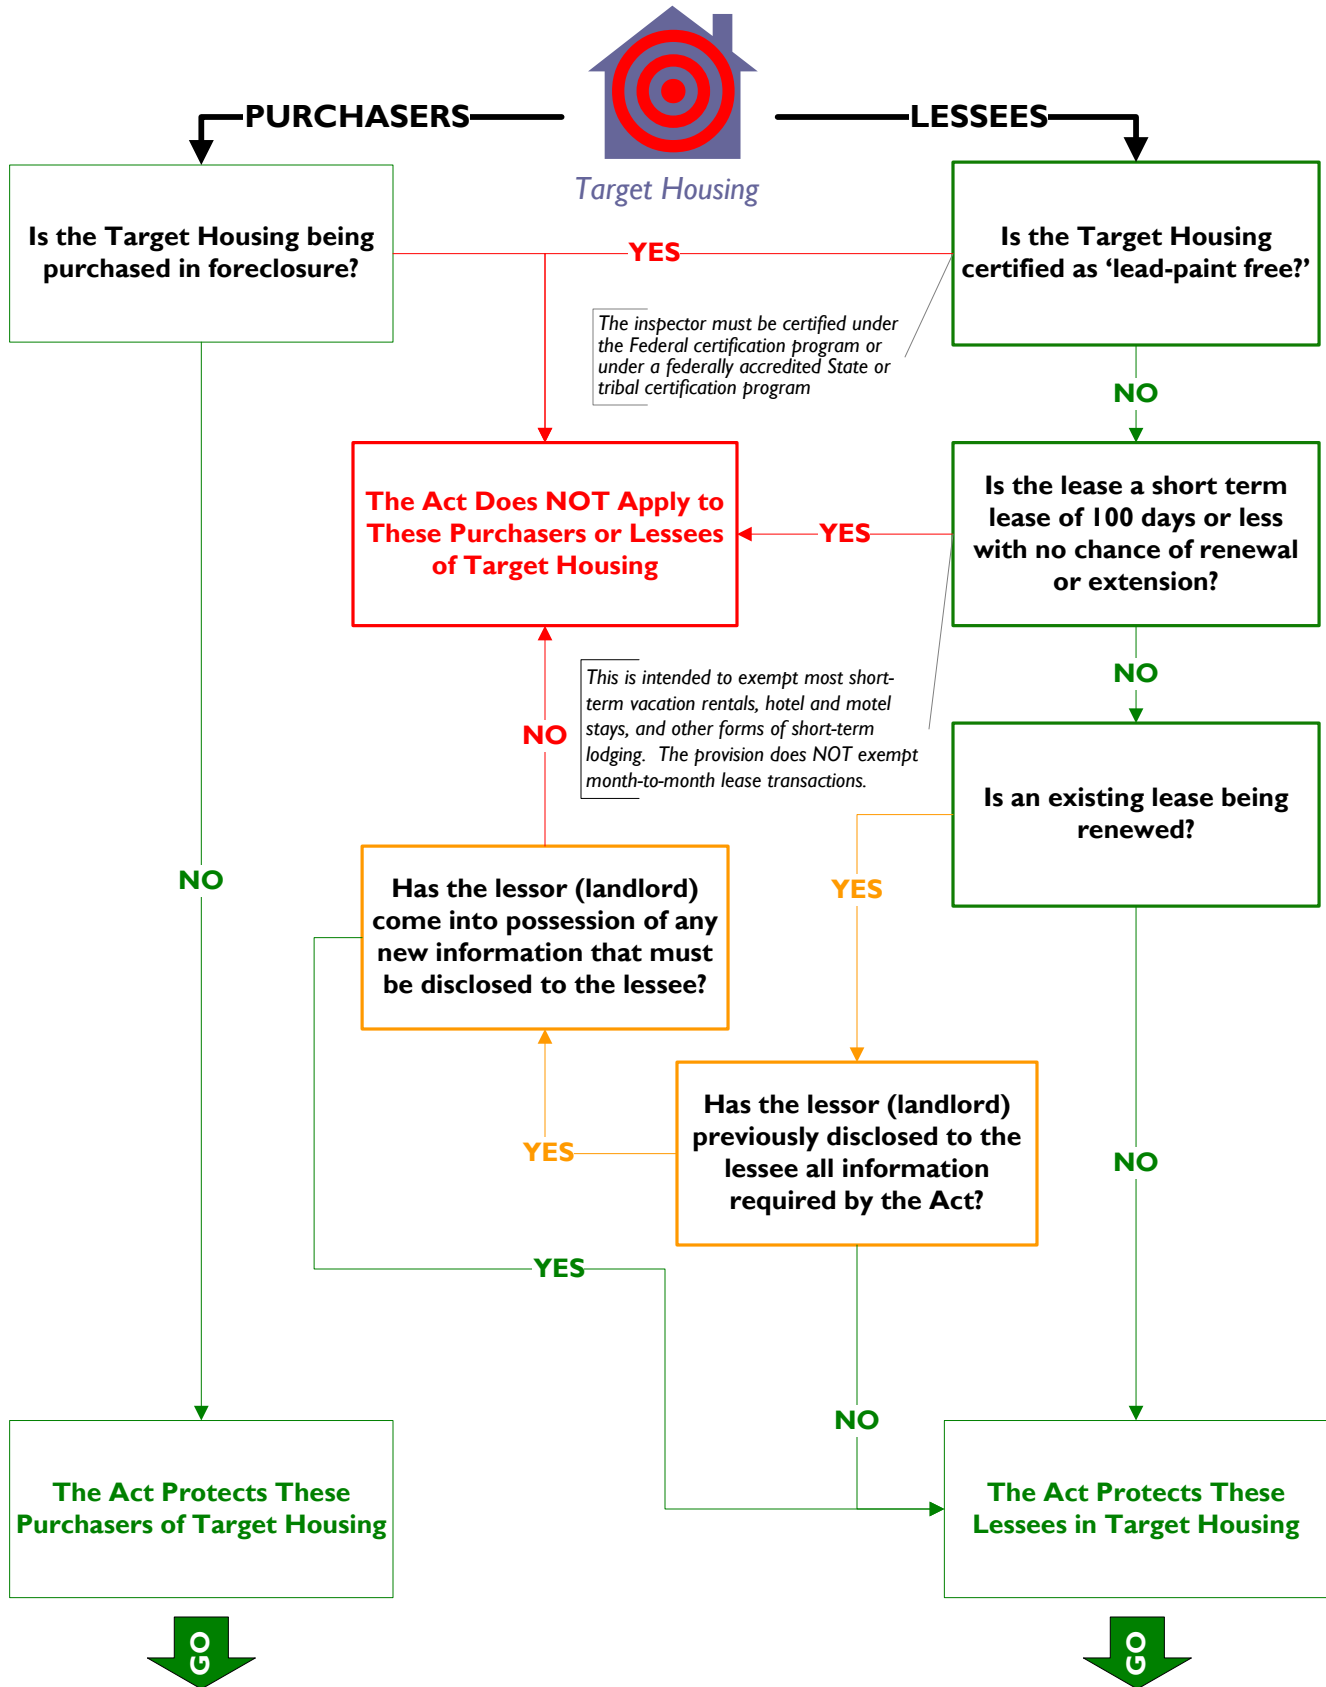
PURCHASERS

Target Housing

LESSEES

Is the Target Housing being purchased in foreclosure?

YES

Is the Target Housing certified as 'lead-paint free?'

The inspector must be certified under the Federal certification program or under a federally accredited State or tribal certification program

NO

The Act Does NOT Apply to These Purchasers or Lessees of Target Housing

YES

Is the lease a short term lease of 100 days or less with no chance of renewal or extension?

This is intended to exempt most short-term vacation rentals, hotel and motel stays, and other forms of short-term lodging. The provision does NOT exempt month-to-month lease transactions.

NO

NO

Is an existing lease being renewed?

NO

YES

Has the lessor (landlord) come into possession of any new information that must be disclosed to the lessee?

YES

Has the lessor (landlord) previously disclosed to the lessee all information required by the Act?

NO

YES

NO

The Act Protects These Purchasers of Target Housing

The Act Protects These Lessees in Target Housing

GO

GO